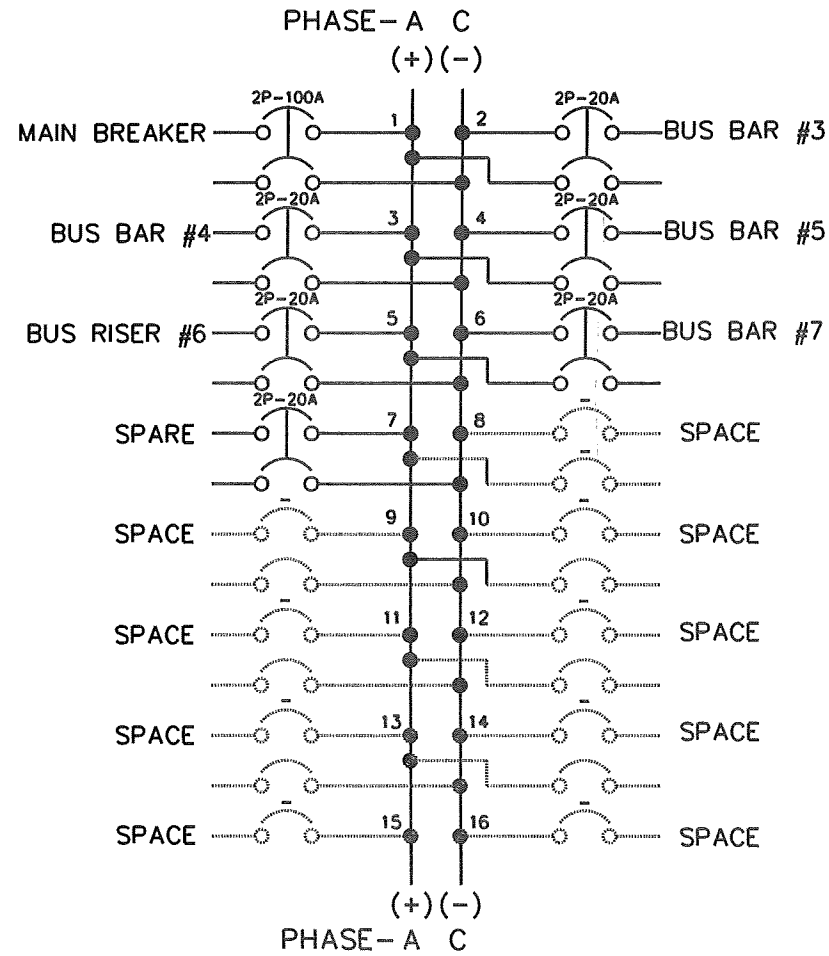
PHASE– A C
(+)(–)

2P–100A
MAIN BREAKER
1
2
2P–20A
BUS BAR #3

2P–20A
BUS BAR #4
3
4
2P–20A
BUS BAR #5

2P–20A
BUS RISER #6
5
6
2P–20A
BUS BAR #7

2P–20A
SPARE
7
8
–
SPACE

–
SPACE
9
10
–
SPACE

–
SPACE
11
12
–
SPACE

–
SPACE
13
14
–
SPACE

–
SPACE
15
16
–
SPACE

(+)(–)
PHASE– A C